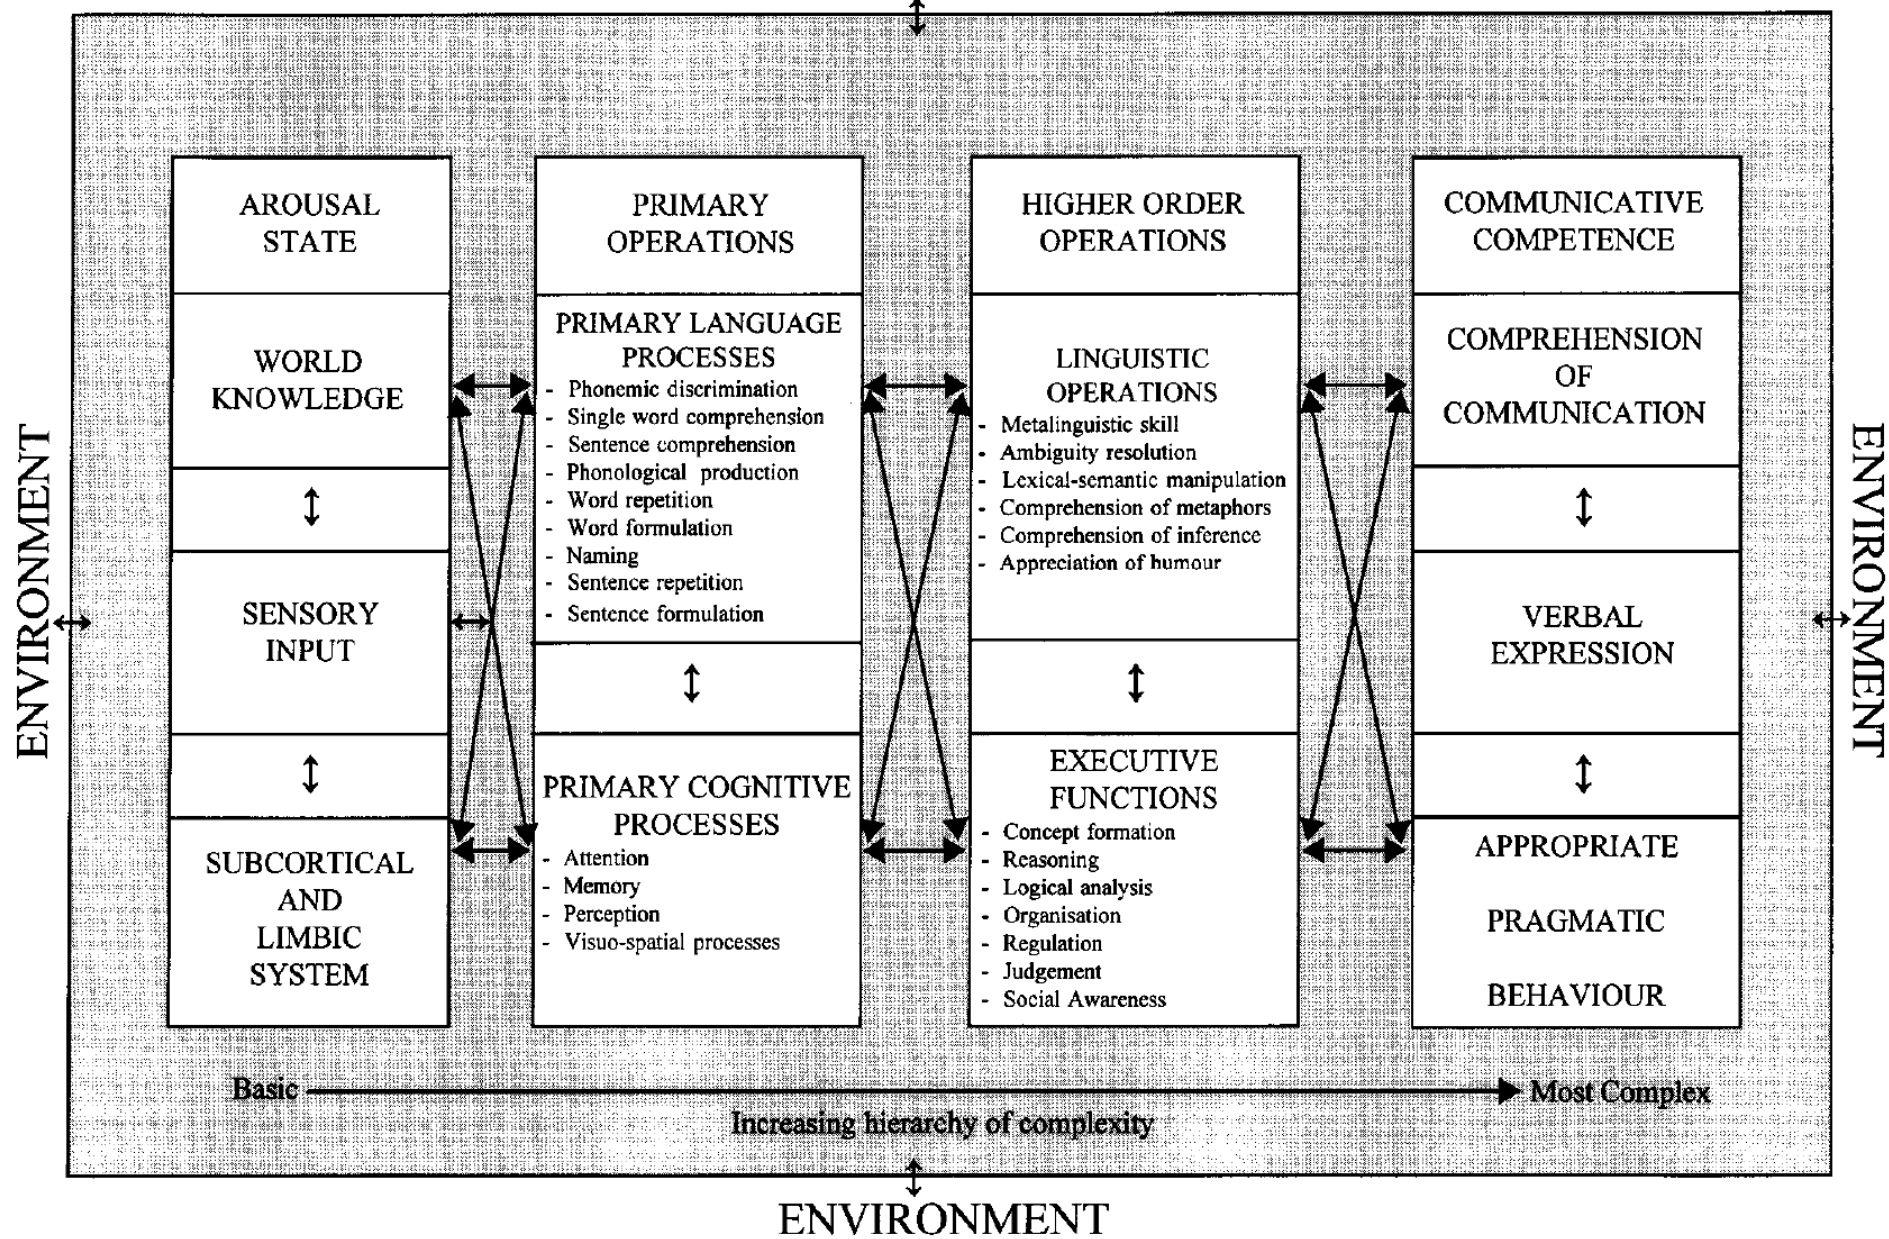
ENVIRONMENT

AROUSAL STATE

WORLD KNOWLEDGE

SENSORY INPUT

SUBCORTICAL AND LIMBIC SYSTEM

PRIMARY OPERATIONS

PRIMARY LANGUAGE PROCESSES
- Phonemic discrimination
- Single word comprehension
- Sentence comprehension
- Phonological production
- Word repetition
- Word formulation
- Naming
- Sentence repetition
- Sentence formulation

PRIMARY COGNITIVE PROCESSES
- Attention
- Memory
- Perception
- Visuo-spatial processes

HIGHER ORDER OPERATIONS

LINGUISTIC OPERATIONS
- Metalinguistic skill
- Ambiguity resolution
- Lexical-semantic manipulation
- Comprehension of metaphors
- Comprehension of inference
- Appreciation of humour

EXECUTIVE FUNCTIONS
- Concept formation
- Reasoning
- Logical analysis
- Organisation
- Regulation
- Judgement
- Social Awareness

COMMUNICATIVE COMPETENCE

COMPREHENSION OF COMMUNICATION

VERBAL EXPRESSION

APPROPRIATE PRAGMATIC BEHAVIOUR

ENVIRONMENT

ENVIRONMENT

Basic Most Complex
Increasing hierarchy of complexity

ENVIRONMENT